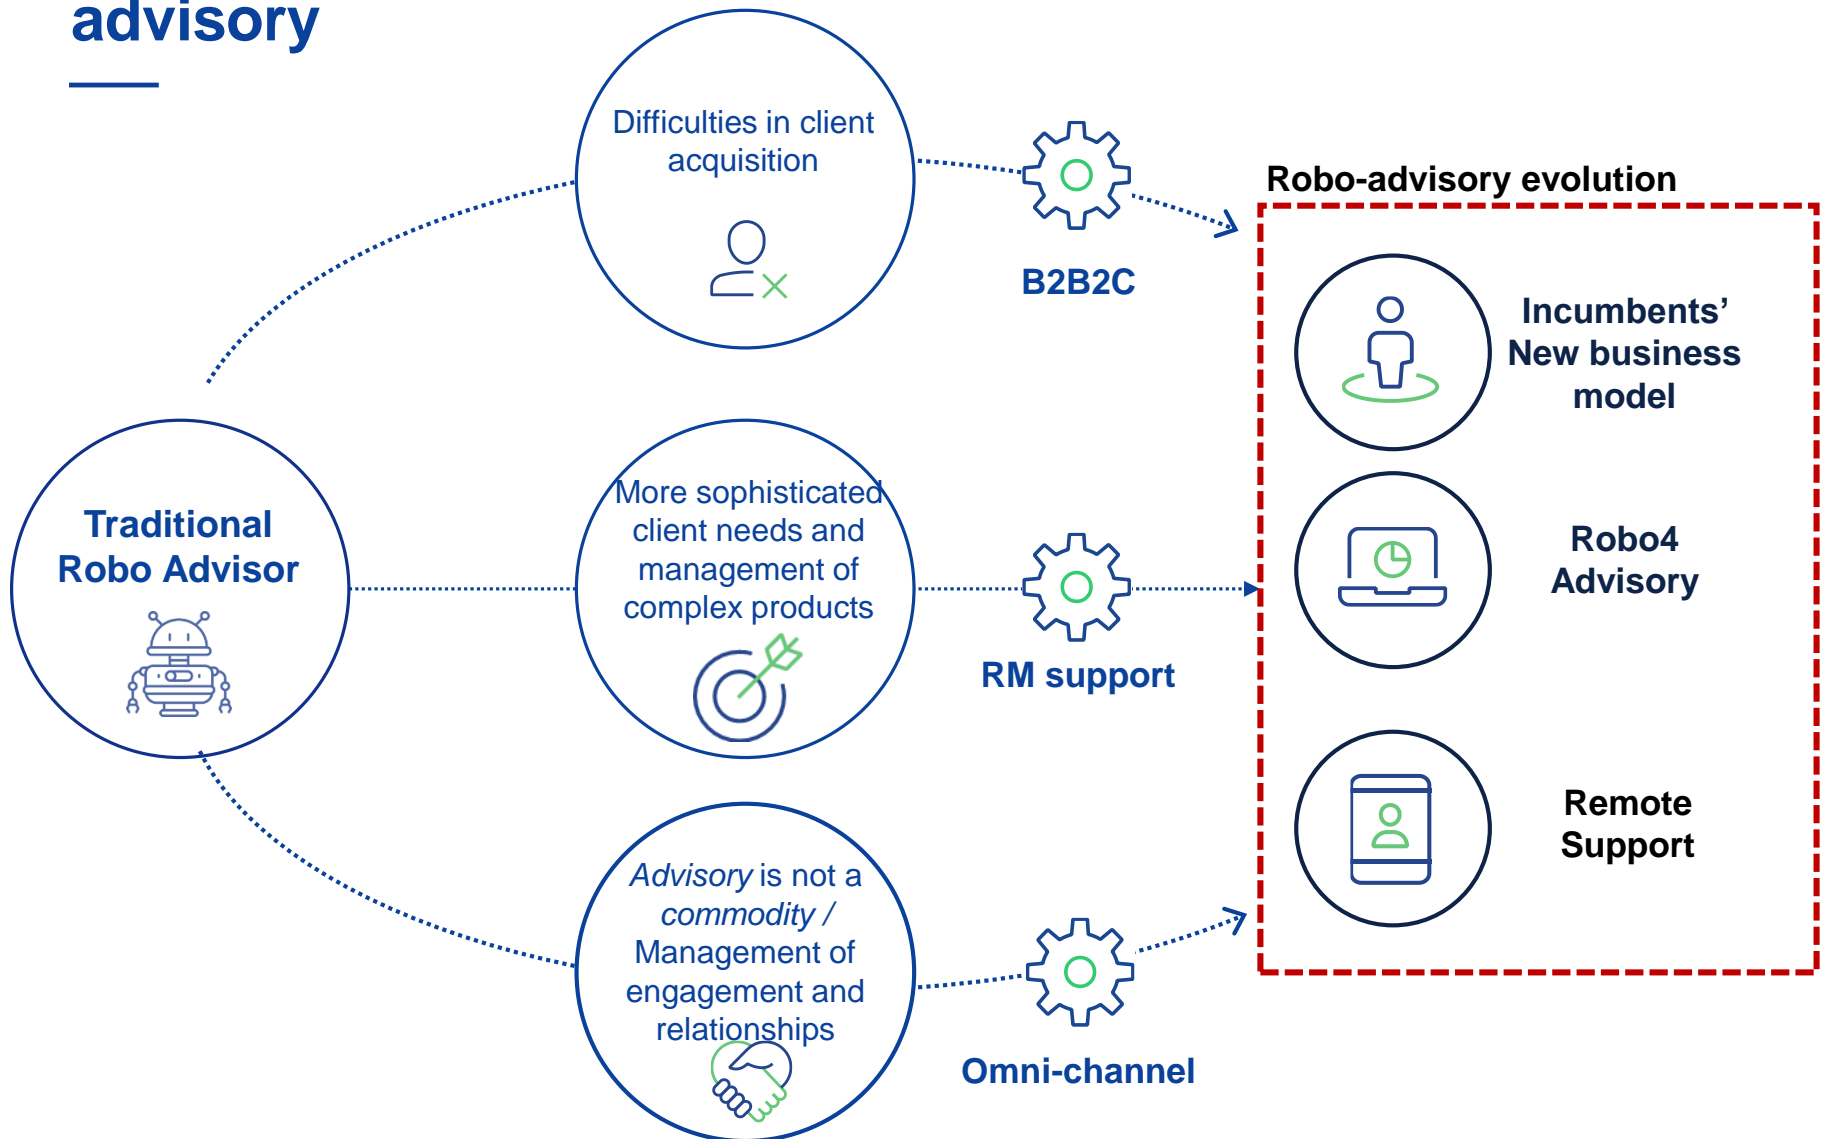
advisory

Difficulties in client acquisition

B2B2C

Robo-advisory evolution

Incumbents' New business model

Traditional Robo Advisor

More sophisticated client needs and management of complex products

RM support

Robo4 Advisory

Remote Support

*Advisory* is not a *commodity* / Management of engagement and relationships

Omni-channel